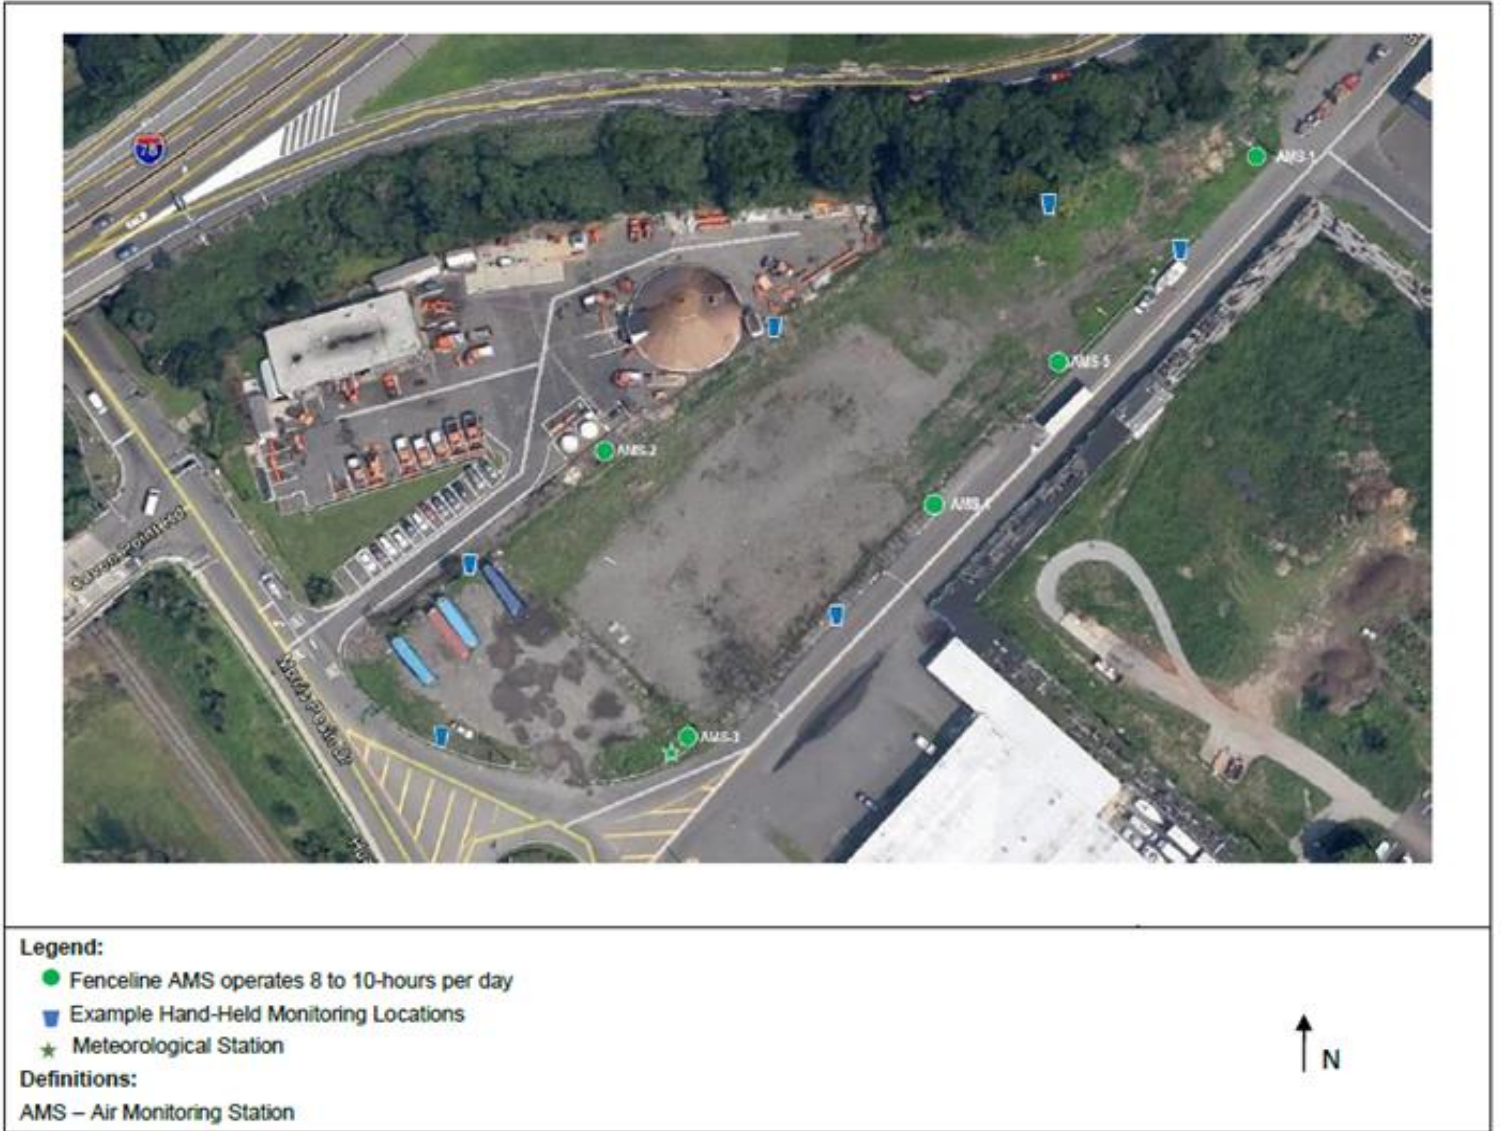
78

AMS-1

AMS 5

AMS-2

AMS-4

AMS-3

Garwood Plainfield

Martin L King Jr

Legend:
Fenceline AMS operates 8 to 10-hours per day
Example Hand-Held Monitoring Locations
Meteorological Station
Definitions:
AMS – Air Monitoring Station

N